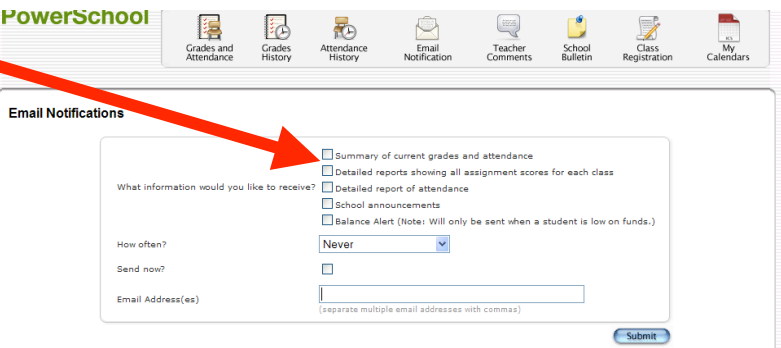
PowerSchool

Grades and Attendance
Grades History
Attendance History
Email Notification
Teacher Comments
School Bulletin
Class Registration
My Calendars

Email Notifications

What information would you like to receive?
Summary of current grades and attendance
Detailed reports showing all assignment scores for each class
Detailed report of attendance
School announcements
Balance Alert (Note: Will only be sent when a student is low on funds.)

How often?
Never

Send now?

Email Address(es)
(separate multiple email addresses with commas)

Submit